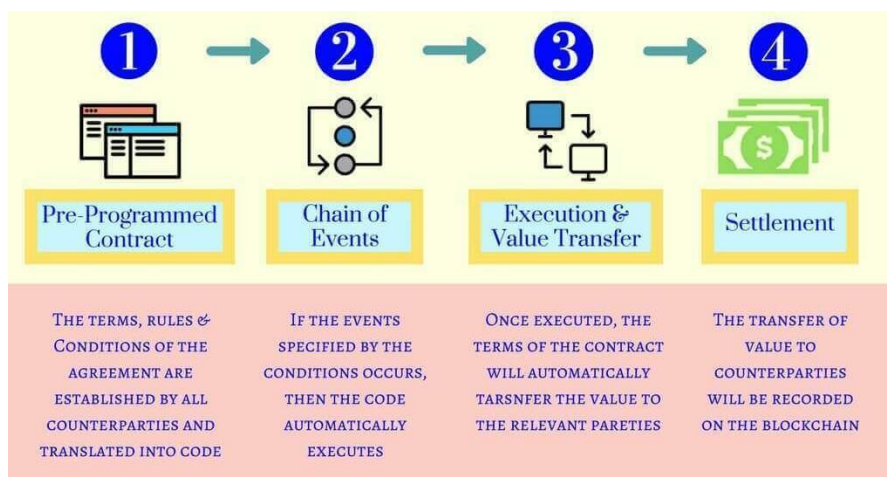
1

2

3

4

Pre-Programmed Contract

Chain of Events

Execution & Value Transfer

Settlement

$

THE TERMS, RULES & CONDITIONS OF THE AGREEMENT ARE ESTABLISHED BY ALL COUNTERPARTIES AND TRANSLATED INTO CODE

IF THE EVENTS SPECIFIED BY THE CONDITIONS OCCURS, THEN THE CODE AUTOMATICALLY EXECUTES

ONCE EXECUTED, THE TERMS OF THE CONTRACT WILL AUTOMATICALLY TARSNFER THE VALUE TO THE RELEVANT PARETIES

THE TRANSFER OF VALUE TO COUNTERPARTIES WILL BE RECORDED ON THE BLOCKCHAIN